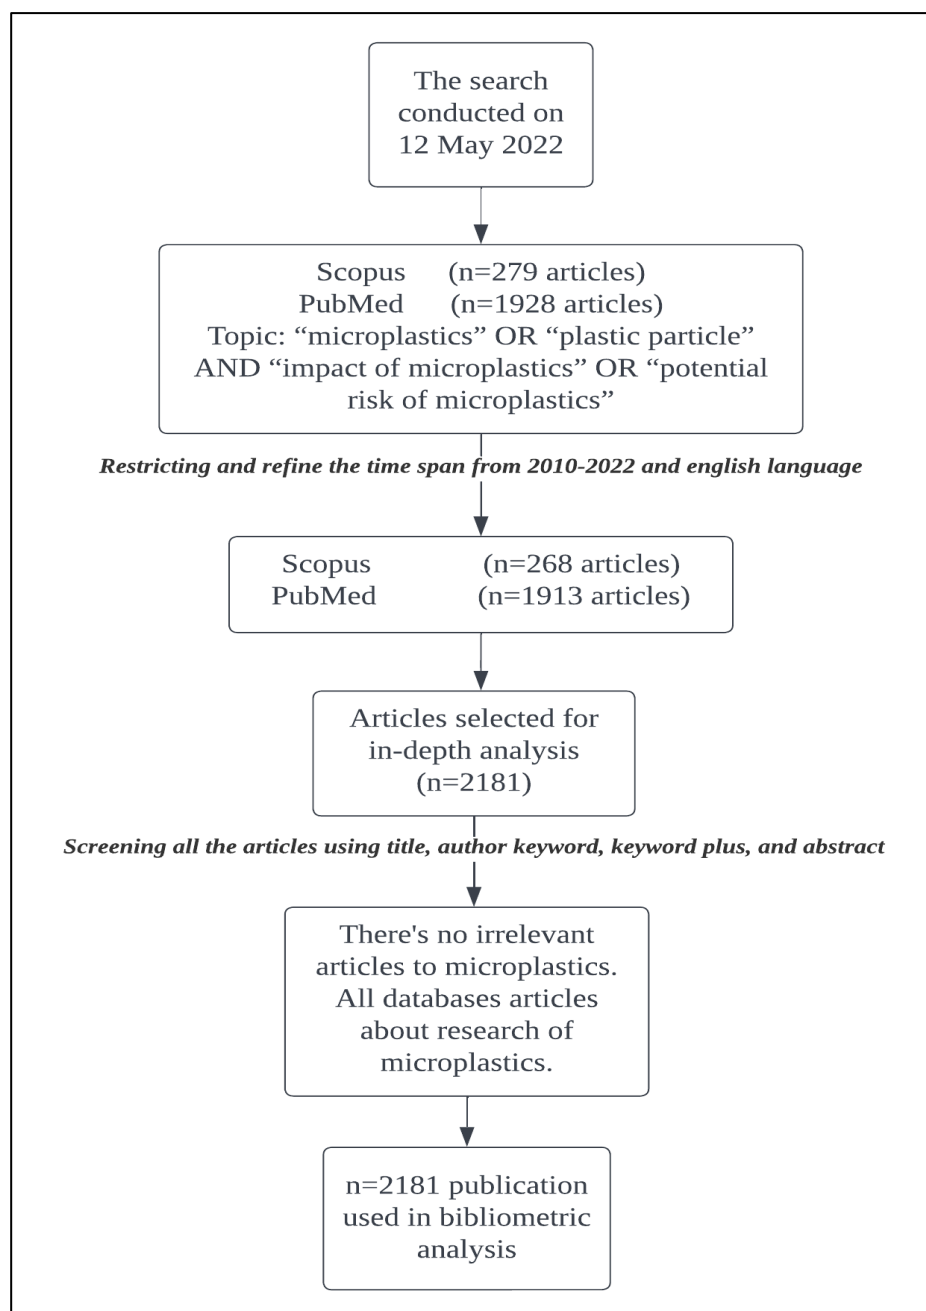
The search conducted on 12 May 2022

Scopus (n=279 articles)
PubMed (n=1928 articles)
Topic: “microplastics” OR “plastic particle” AND “impact of microplastics” OR “potential risk of microplastics”

Restricting and refine the time span from 2010-2022 and english language

Scopus (n=268 articles)
PubMed (n=1913 articles)

Articles selected for in-depth analysis (n=2181)

Screening all the articles using title, author keyword, keyword plus, and abstract

There's no irrelevant articles to microplastics. All databases articles about research of microplastics.

n=2181 publication used in bibliometric analysis